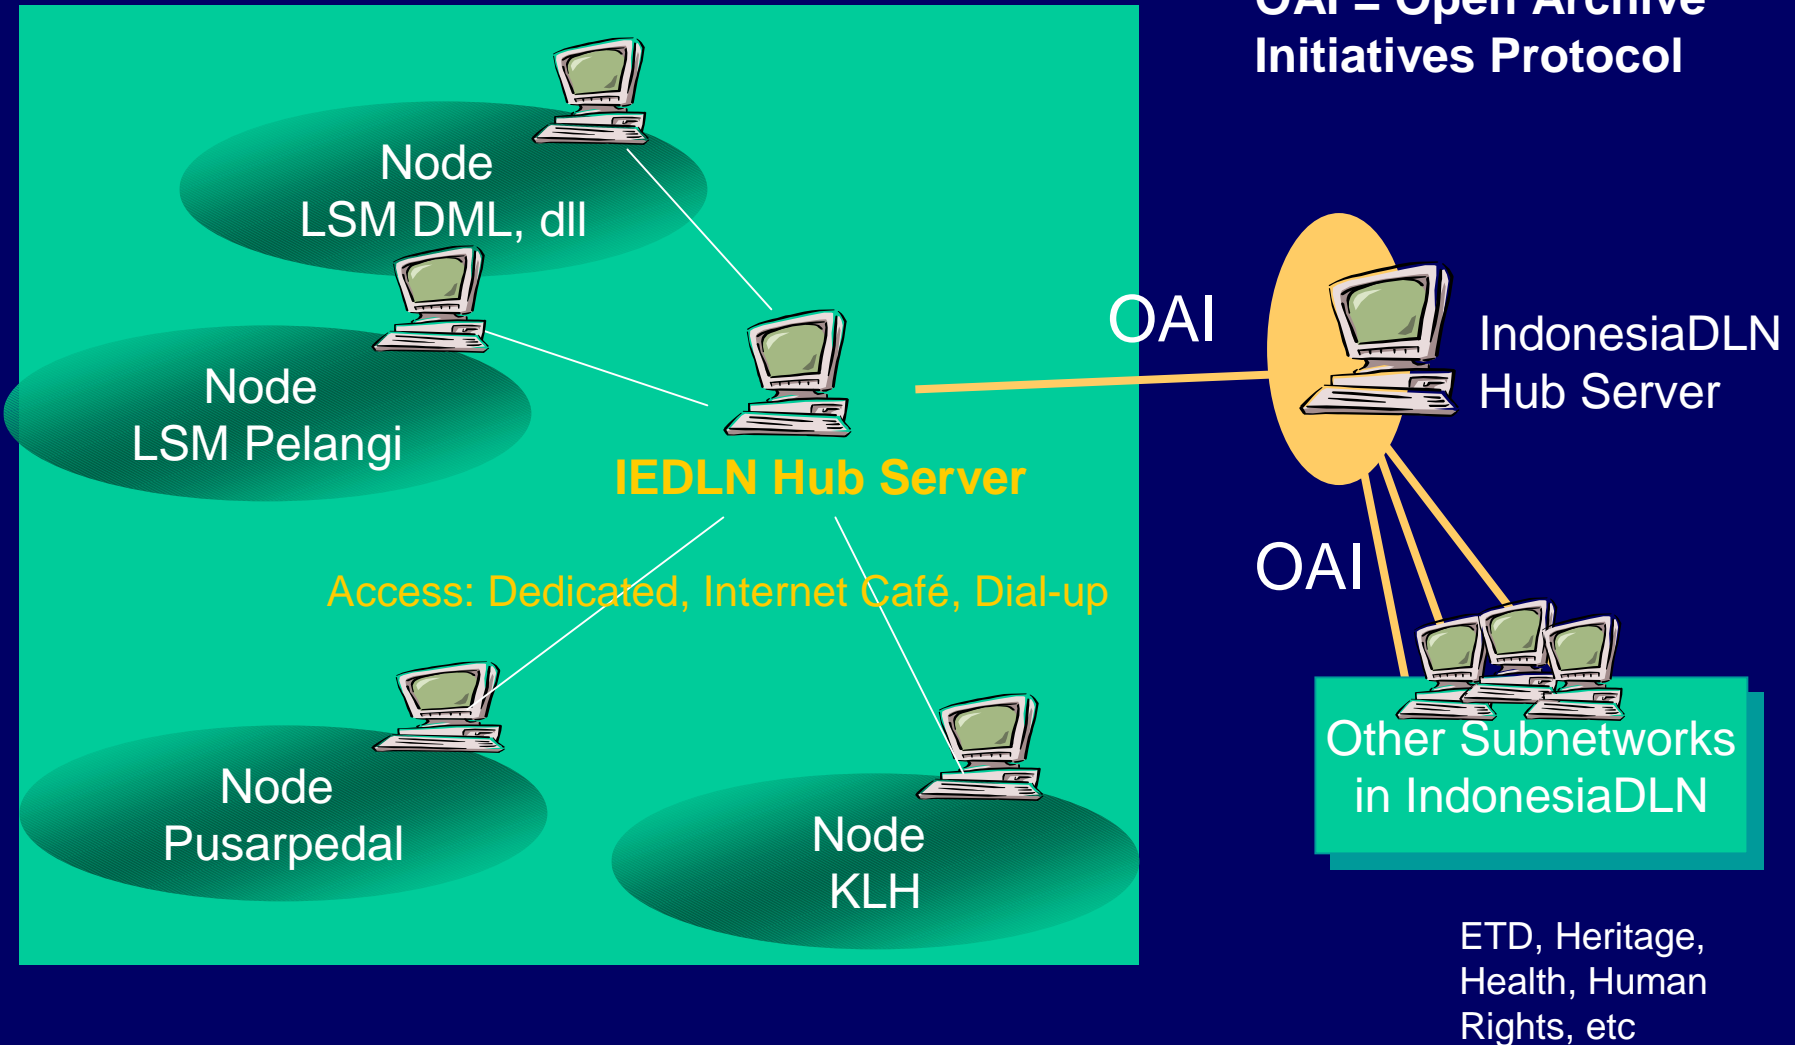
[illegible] Initiatives Protocol

Node
LSM DML, dll

Node
LSM Pelangi

IEDLN Hub Server

OAI

IndonesiaDLN
Hub Server

OAI

Access: Dedicated, Internet Café, Dial-up

Node
Pusarpedal

Node
KLH

Other Subnetworks
in IndonesiaDLN

ETD, Heritage, Health, Human Rights, etc